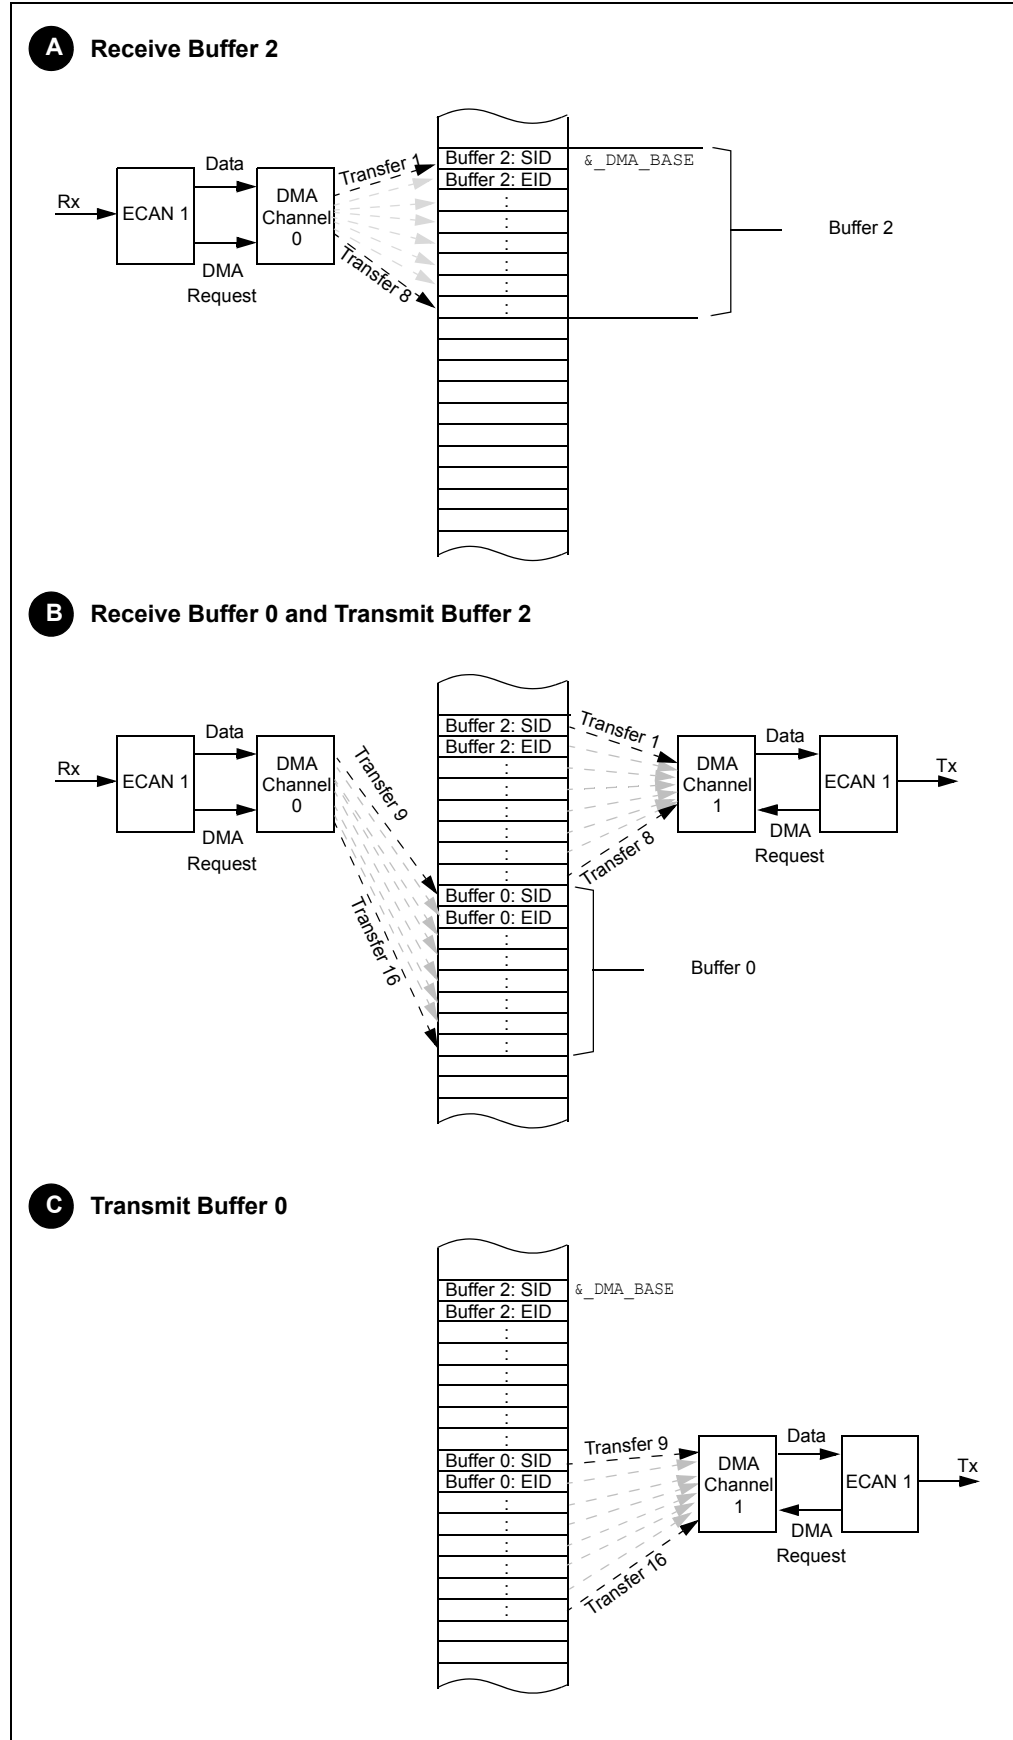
A Receive Buffer 2

Rx
ECAN 1
Data
DMA Request
DMA Channel 0
Transfer 1
Transfer 8
Buffer 2: SID
Buffer 2: EID
&_DMA_BASE
Buffer 2

B Receive Buffer 0 and Transmit Buffer 2

Rx
ECAN 1
Data
DMA Request
DMA Channel 0
Transfer 9
Transfer 16
Buffer 2: SID
Buffer 2: EID
Buffer 0: SID
Buffer 0: EID
Buffer 0
Transfer 1
Transfer 8
DMA Channel 1
Data
DMA Request
ECAN 1
Tx

C Transmit Buffer 0

Buffer 2: SID
&_DMA_BASE
Buffer 2: EID
Buffer 0: SID
Buffer 0: EID
Transfer 9
Transfer 16
DMA Channel 1
Data
DMA Request
ECAN 1
Tx